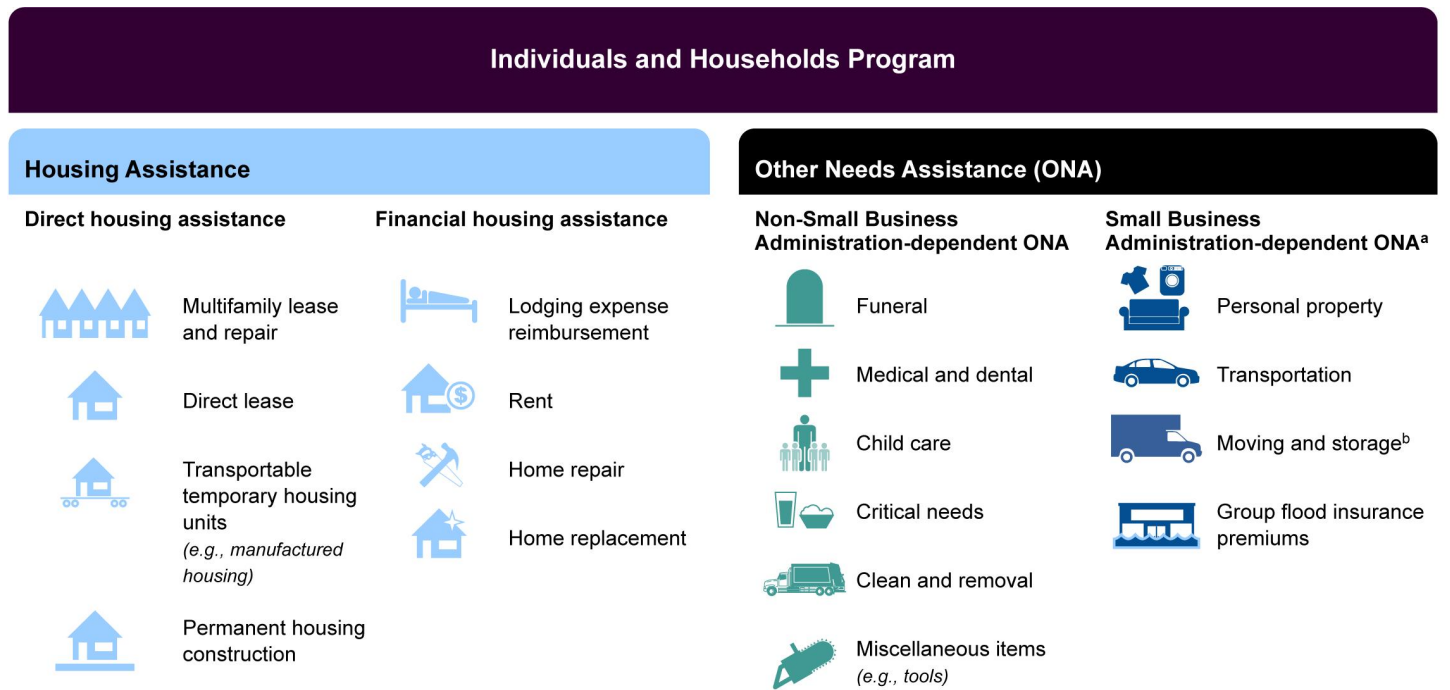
Individuals and Households Program

Housing Assistance

Direct housing assistance

Multifamily lease and repair

Direct lease

Transportable temporary housing units
*(e.g., manufactured housing)*

Permanent housing construction

Financial housing assistance

Lodging expense reimbursement

Rent

Home repair

Home replacement

Other Needs Assistance (ONA)

Non-Small Business Administration-dependent ONA

Funeral

Medical and dental

Child care

Critical needs

Clean and removal

Miscellaneous items
*(e.g., tools)*

Small Business Administration-dependent ONA$^{a}$

Personal property

Transportation

Moving and storage$^{b}$

Group flood insurance premiums